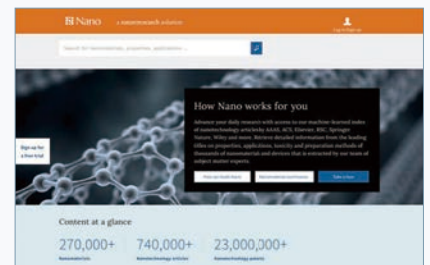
Nano a nanoresearch solution

Log in/Sign up

Search for nanomaterials, properties, applications ...

Sign up for a free trial

How Nano works for you

Advance your daily research with access to our machine-learned index of nanotechnology articles by AAAS, ACS, Elsevier, RSC, Springer Nature, Wiley and more. Retrieve detailed information from the leading titles on properties, applications, toxicity and preparation methods of thousands of nanomaterials and devices that is extracted by our team of subject matter experts.

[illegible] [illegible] Take a tour

Content at a glance

270,000+ Nanomaterials

740,000+ Nanotechnology articles

23,000,000+ Nanotechnology patents